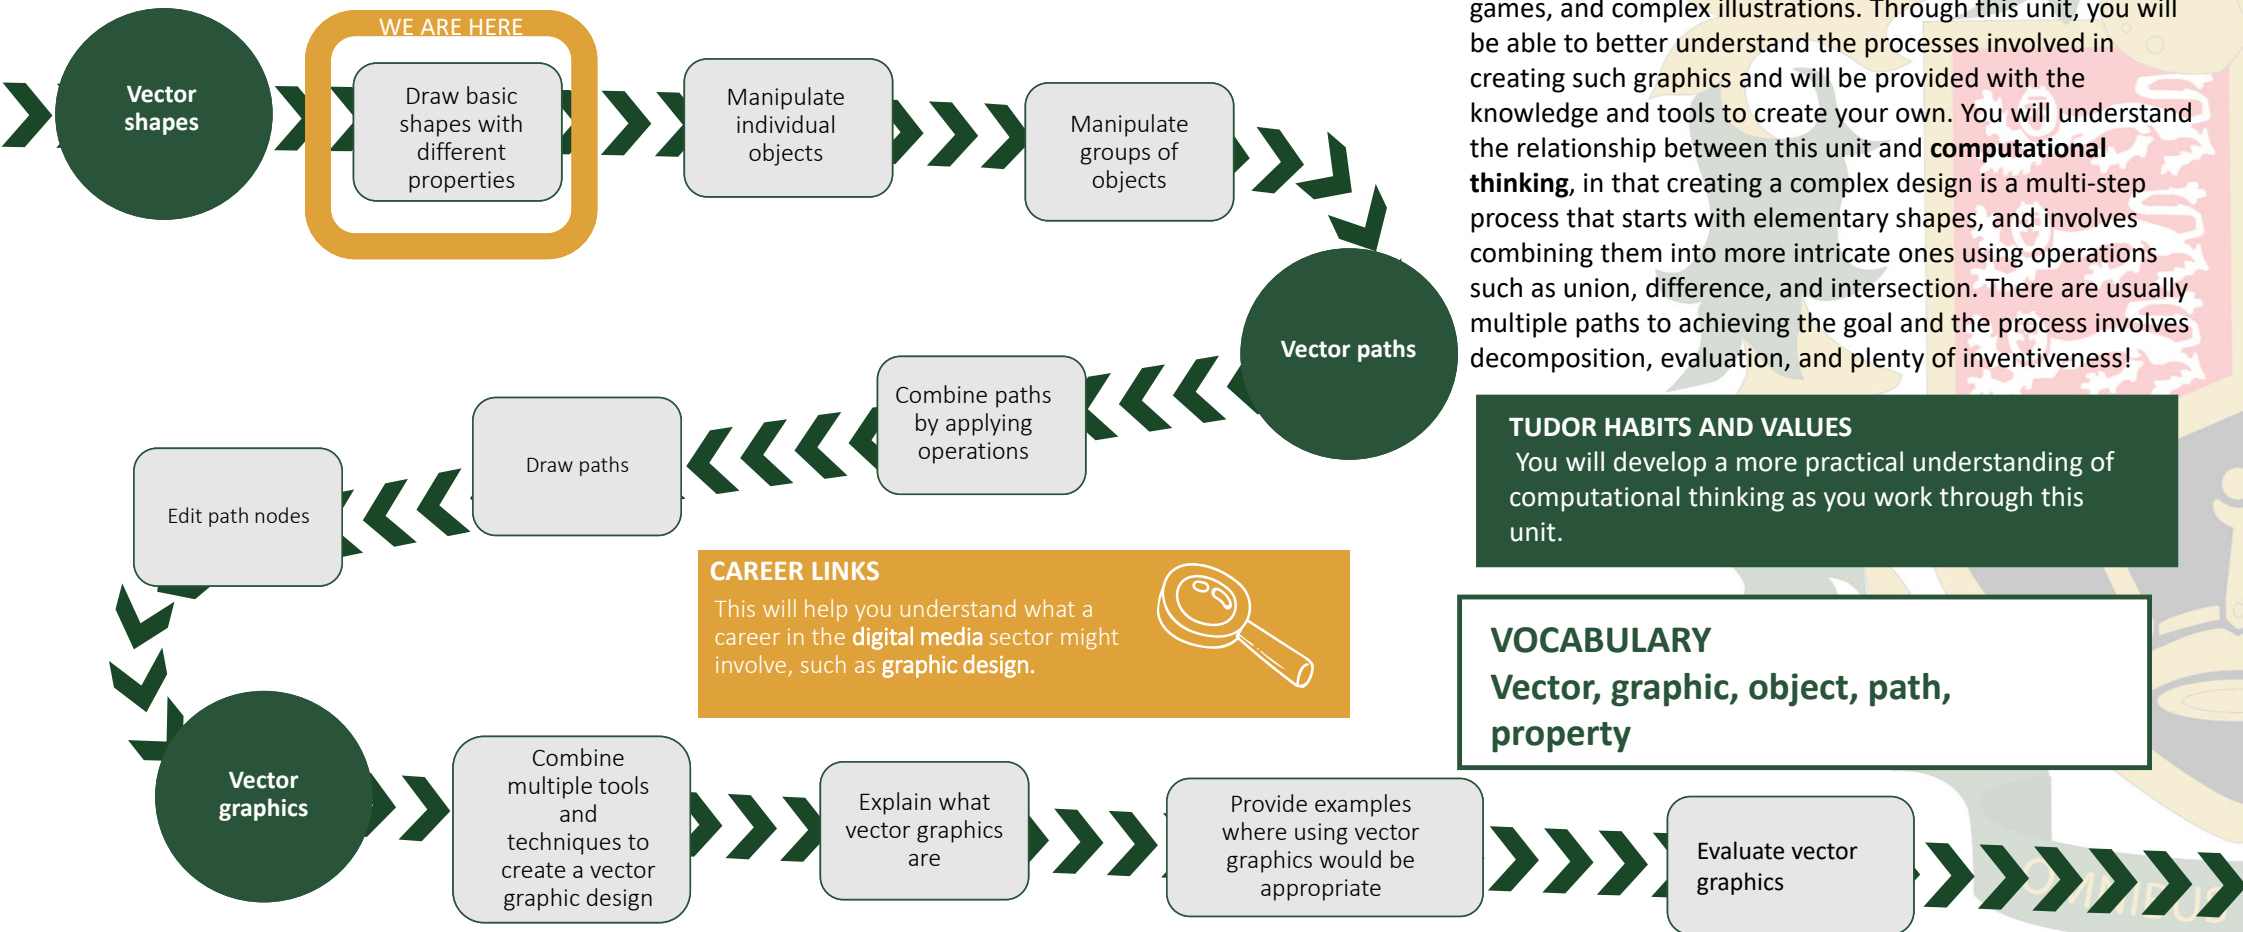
Vector shapes

WE ARE HERE

Draw basic shapes with different properties

Manipulate individual objects

Manipulate groups of objects

games, and complex illustrations. Through this unit, you will be able to better understand the processes involved in creating such graphics and will be provided with the knowledge and tools to create your own. You will understand the relationship between this unit and **computational thinking**, in that creating a complex design is a multi-step process that starts with elementary shapes, and involves combining them into more intricate ones using operations such as union, difference, and intersection. There are usually multiple paths to achieving the goal and the process involves decomposition, evaluation, and plenty of inventiveness!

Vector paths

Combine paths by applying operations

Draw paths

Edit path nodes

TUDOR HABITS AND VALUES
You will develop a more practical understanding of computational thinking as you work through this unit.

CAREER LINKS
This will help you understand what a career in the **digital media** sector might involve, such as **graphic design**.

VOCABULARY
Vector, graphic, object, path, property

Vector graphics

Combine multiple tools and techniques to create a vector graphic design

Explain what vector graphics are

Provide examples where using vector graphics would be appropriate

Evaluate vector graphics